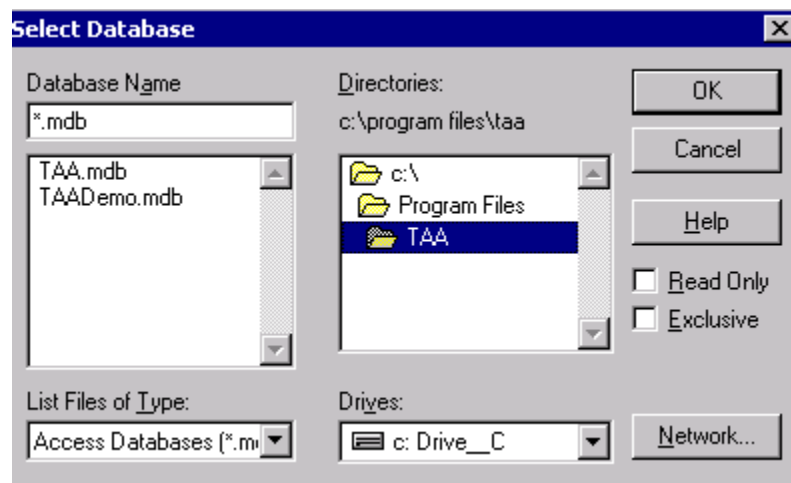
Select Database

Database Name
*.mdb

TAA.mdb
TAADemo.mdb

Directories:
c:\program files\taa

c:\
Program Files
TAA

OK
Cancel
Help
Read Only
Exclusive

List Files of Type:
Access Databases (*.m

Drives:
c: Drive__C

Network...